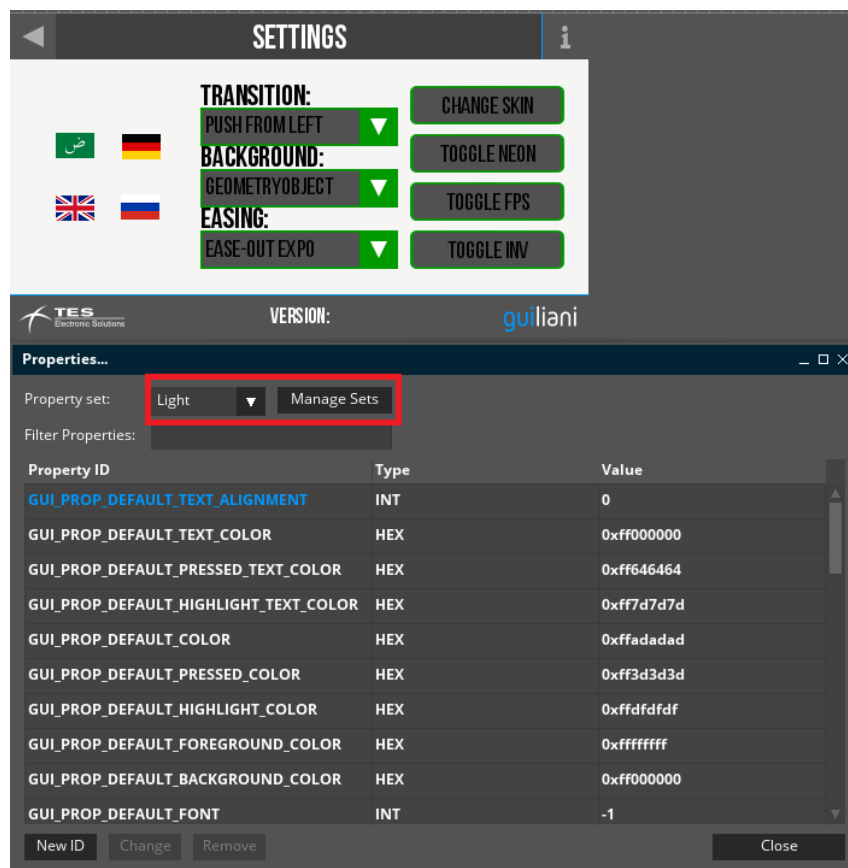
SETTINGS

i

ض

TRANSITION:
PUSH FROM LEFT
BACKGROUND:
GEOMETRYOBJECT
EASING:
EASE-OUT EXPO

CHANGE SKIN
TOGGLE NEON
TOGGLE FPS
TOGGLE INV

TES Electronic Solutions

VERSION:

guiliani

Properties...

Property set: Light Manage Sets

Filter Properties:

| Property ID | Type | Value |
|---|---|---|
| GUI_PROP_DEFAULT_TEXT_ALIGNMENT | INT | 0 |
| GUI_PROP_DEFAULT_TEXT_COLOR | HEX | 0xff000000 |
| GUI_PROP_DEFAULT_PRESSED_TEXT_COLOR | HEX | 0xff646464 |
| GUI_PROP_DEFAULT_HIGHLIGHT_TEXT_COLOR | HEX | 0xff7d7d7d |
| GUI_PROP_DEFAULT_COLOR | HEX | 0xffadadad |
| GUI_PROP_DEFAULT_PRESSED_COLOR | HEX | 0xff3d3d3d |
| GUI_PROP_DEFAULT_HIGHLIGHT_COLOR | HEX | 0xffdfdfdf |
| GUI_PROP_DEFAULT_FOREGROUND_COLOR | HEX | 0xffffffff |
| GUI_PROP_DEFAULT_BACKGROUND_COLOR | HEX | 0xff000000 |
| GUI_PROP_DEFAULT_FONT | INT | -1 |

New ID Change Remove Close